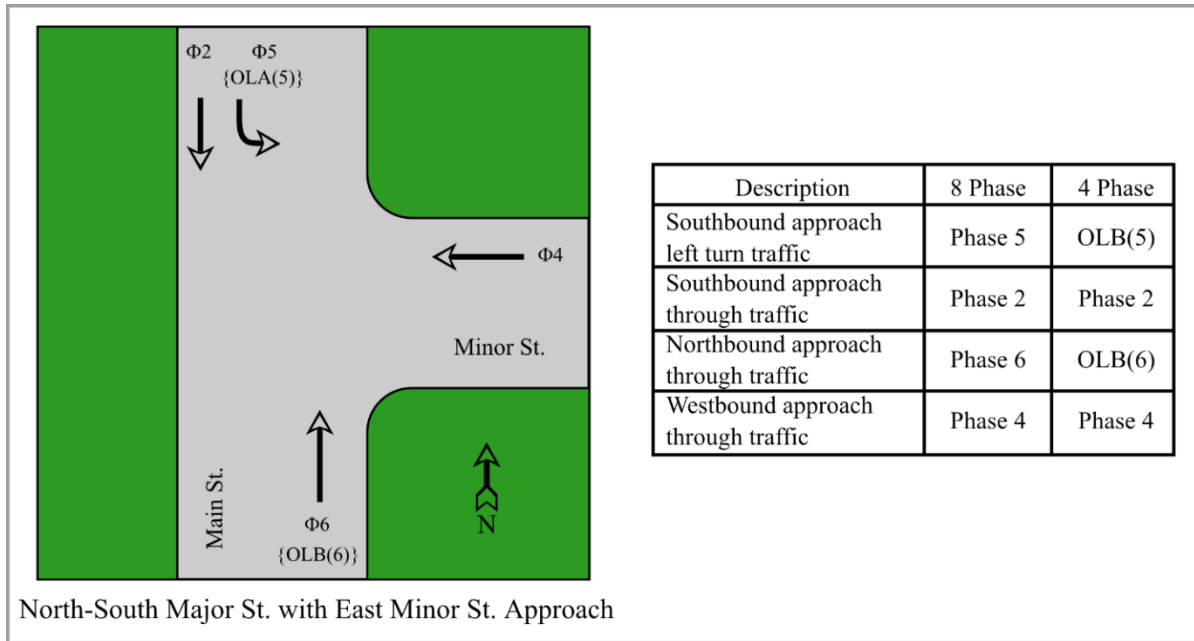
Φ2

Φ5
{OLA(5)}

Φ4

Minor St.

Main St.

Φ6
{OLB(6)}

N

| Description | 8 Phase | 4 Phase |
|---|---|---|
| Southbound approach left turn traffic | Phase 5 | OLB(5) |
| Southbound approach through traffic | Phase 2 | Phase 2 |
| Northbound approach through traffic | Phase 6 | OLB(6) |
| Westbound approach through traffic | Phase 4 | Phase 4 |

North-South Major St. with East Minor St. Approach